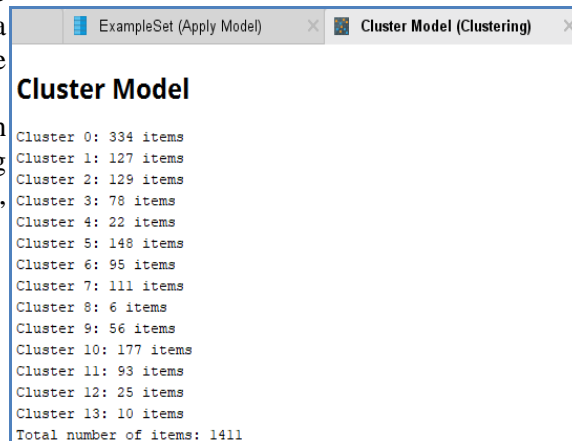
a
e
n
g
,

ExampleSet (Apply Model) ×
Cluster Model (Clustering) ×

Cluster Model

Cluster 0: 334 items
Cluster 1: 127 items
Cluster 2: 129 items
Cluster 3: 78 items
Cluster 4: 22 items
Cluster 5: 148 items
Cluster 6: 95 items
Cluster 7: 111 items
Cluster 8: 6 items
Cluster 9: 56 items
Cluster 10: 177 items
Cluster 11: 93 items
Cluster 12: 25 items
Cluster 13: 10 items
Total number of items: 1411